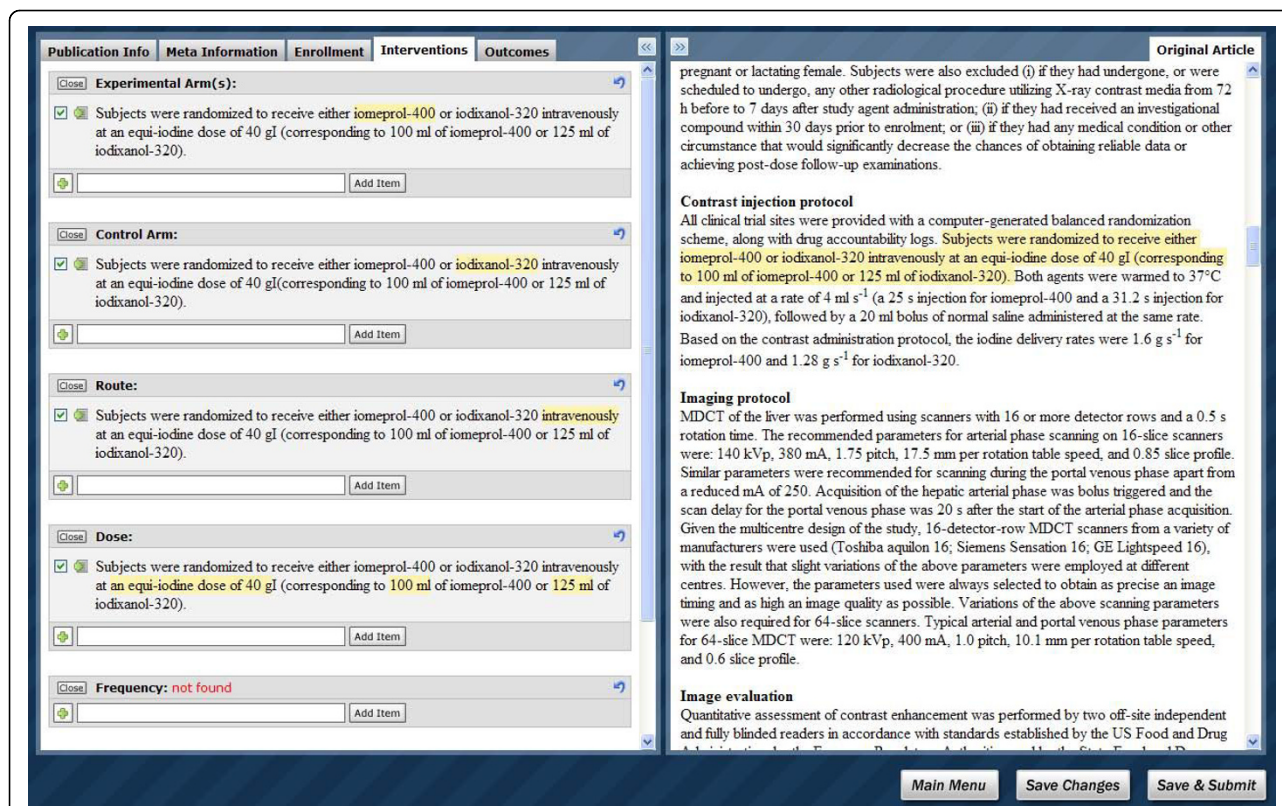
Publication Info | Meta Information | Enrollment | Interventions | Outcomes

Close Experimental Arm(s):

Subjects were randomized to receive either iomeprol-400 or iodixanol-320 intravenously at an equi-iodine dose of 40 gI (corresponding to 100 ml of iomeprol-400 or 125 ml of iodixanol-320).

Add Item

Close Control Arm:

Subjects were randomized to receive either iomeprol-400 or iodixanol-320 intravenously at an equi-iodine dose of 40 gI(corresponding to 100 ml of iomeprol-400 or 125 ml of iodixanol-320).

Add Item

Close Route:

Subjects were randomized to receive either iomeprol-400 or iodixanol-320 intravenously at an equi-iodine dose of 40 gI(corresponding to 100 ml of iomeprol-400 or 125 ml of iodixanol-320).

Add Item

Close Dose:

Subjects were randomized to receive either iomeprol-400 or iodixanol-320 intravenously at an equi-iodine dose of 40 gI (corresponding to 100 ml of iomeprol-400 or 125 ml of iodixanol-320).

Add Item

Close Frequency: not found

Add Item

Original Article

pregnant or lactating female. Subjects were also excluded (i) if they had undergone, or were scheduled to undergo, any other radiological procedure utilizing X-ray contrast media from 72 h before to 7 days after study agent administration; (ii) if they had received an investigational compound within 30 days prior to enrolment; or (iii) if they had any medical condition or other circumstance that would significantly decrease the chances of obtaining reliable data or achieving post-dose follow-up examinations.

Contrast injection protocol
All clinical trial sites were provided with a computer-generated balanced randomization scheme, along with drug accountability logs. Subjects were randomized to receive either iomeprol-400 or iodixanol-320 intravenously at an equi-iodine dose of 40 gI (corresponding to 100 ml of iomeprol-400 or 125 ml of iodixanol-320). Both agents were warmed to 37°C and injected at a rate of 4 ml s$^{-1}$ (a 25 s injection for iomeprol-400 and a 31.2 s injection for iodixanol-320), followed by a 20 ml bolus of normal saline administered at the same rate. Based on the contrast administration protocol, the iodine delivery rates were 1.6 g s$^{-1}$ for iomeprol-400 and 1.28 g s$^{-1}$ for iodixanol-320.

Imaging protocol
MDCT of the liver was performed using scanners with 16 or more detector rows and a 0.5 s rotation time. The recommended parameters for arterial phase scanning on 16-slice scanners were: 140 kVp, 380 mA, 1.75 pitch, 17.5 mm per rotation table speed, and 0.85 slice profile. Similar parameters were recommended for scanning during the portal venous phase apart from a reduced mA of 250. Acquisition of the hepatic arterial phase was bolus triggered and the scan delay for the portal venous phase was 20 s after the start of the arterial phase acquisition. Given the multicentre design of the study, 16-detector-row MDCT scanners from a variety of manufacturers were used (Toshiba aquilon 16; Siemens Sensation 16; GE Lightspeed 16), with the result that slight variations of the above parameters were employed at different centres. However, the parameters used were always selected to obtain as precise an image timing and as high an image quality as possible. Variations of the above scanning parameters were also required for 64-slice scanners. Typical arterial and portal venous phase parameters for 64-slice MDCT were: 120 kVp, 400 mA, 1.0 pitch, 10.1 mm per rotation table speed, and 0.6 slice profile.

Image evaluation
Quantitative assessment of contrast enhancement was performed by two off-site independent and fully blinded readers in accordance with standards established by the US Food and Drug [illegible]

Main Menu | Save Changes | Save & Submit